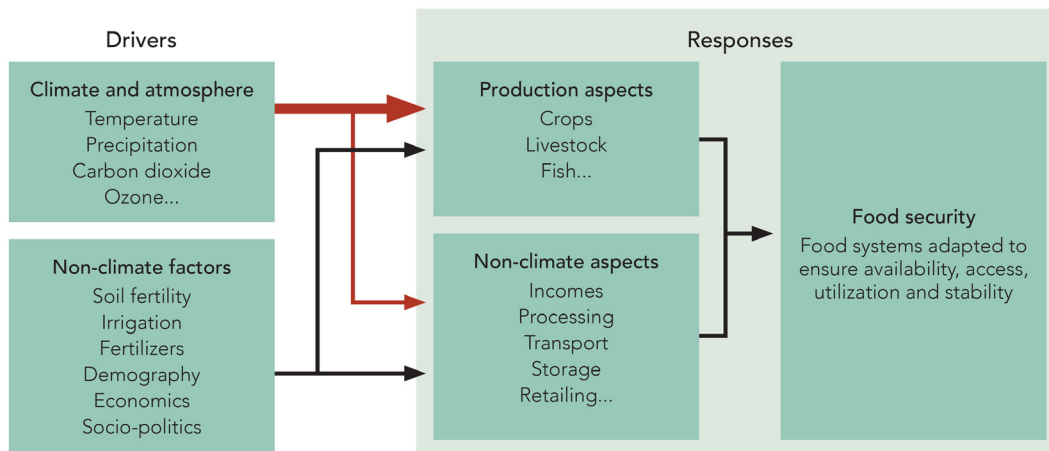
Drivers

Climate and atmosphere
Temperature
Precipitation
Carbon dioxide
Ozone...

Non-climate factors
Soil fertility
Irrigation
Fertilizers
Demography
Economics
Socio-politics

Responses

Production aspects
Crops
Livestock
Fish...

Non-climate aspects
Incomes
Processing
Transport
Storage
Retailing...

Food security
Food systems adapted to ensure availability, access, utilization and stability